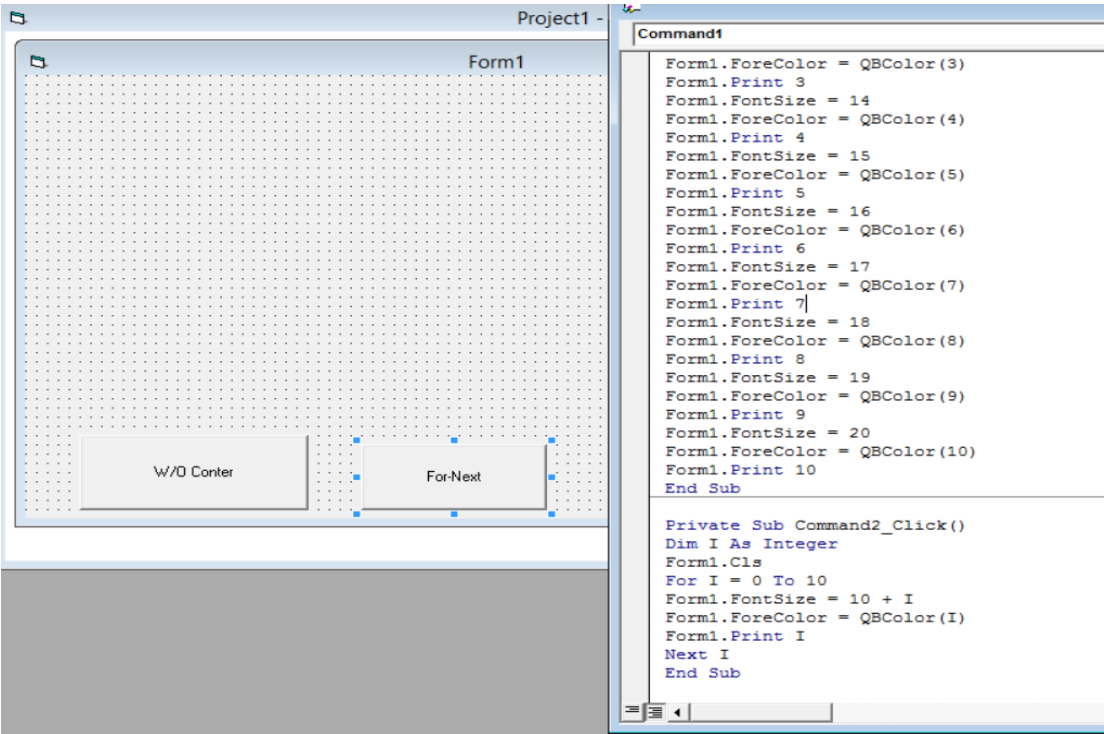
Project1 -

Form1

W/O Conter

For-Next

Command1

Form1.ForeColor = QBColor(3)
Form1.Print 3
Form1.FontSize = 14
Form1.ForeColor = QBColor(4)
Form1.Print 4
Form1.FontSize = 15
Form1.ForeColor = QBColor(5)
Form1.Print 5
Form1.FontSize = 16
Form1.ForeColor = QBColor(6)
Form1.Print 6
Form1.FontSize = 17
Form1.ForeColor = QBColor(7)
Form1.Print 7
Form1.FontSize = 18
Form1.ForeColor = QBColor(8)
Form1.Print 8
Form1.FontSize = 19
Form1.ForeColor = QBColor(9)
Form1.Print 9
Form1.FontSize = 20
Form1.ForeColor = QBColor(10)
Form1.Print 10
End Sub

Private Sub Command2_Click()
Dim I As Integer
Form1.Cls
For I = 0 To 10
Form1.FontSize = 10 + I
Form1.ForeColor = QBColor(I)
Form1.Print I
Next I
End Sub